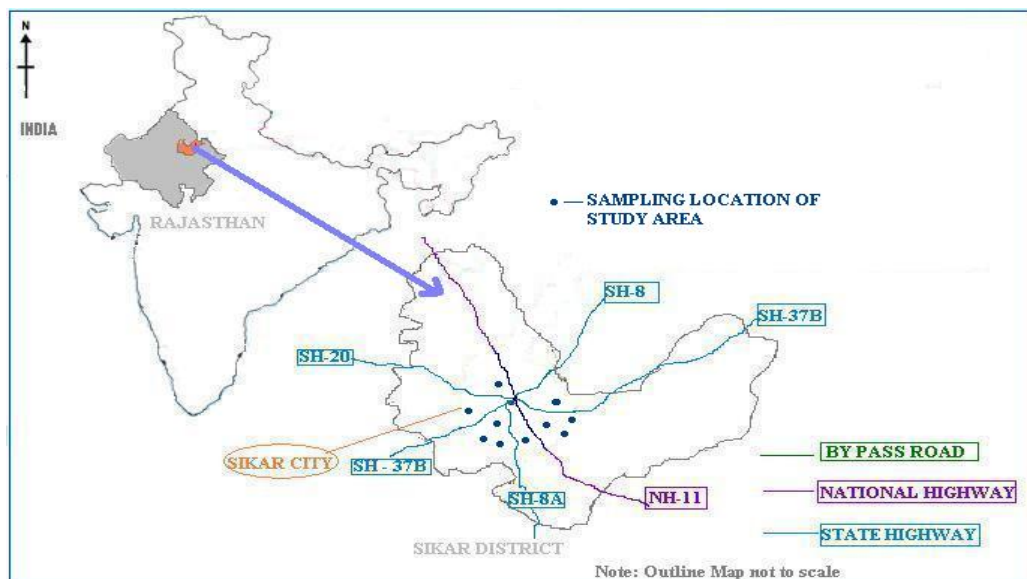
N

INDIA

RAJASTHAN

• — SAMPLING LOCATION OF STUDY AREA

SH-8

SH-37B

SH-20

SIKAR CITY

SH - 37B

SH-8A

NH-11

BY PASS ROAD

NATIONAL HIGHWAY

STATE HIGHWAY

SIKAR DISTRICT

Note: Outline Map not to scale